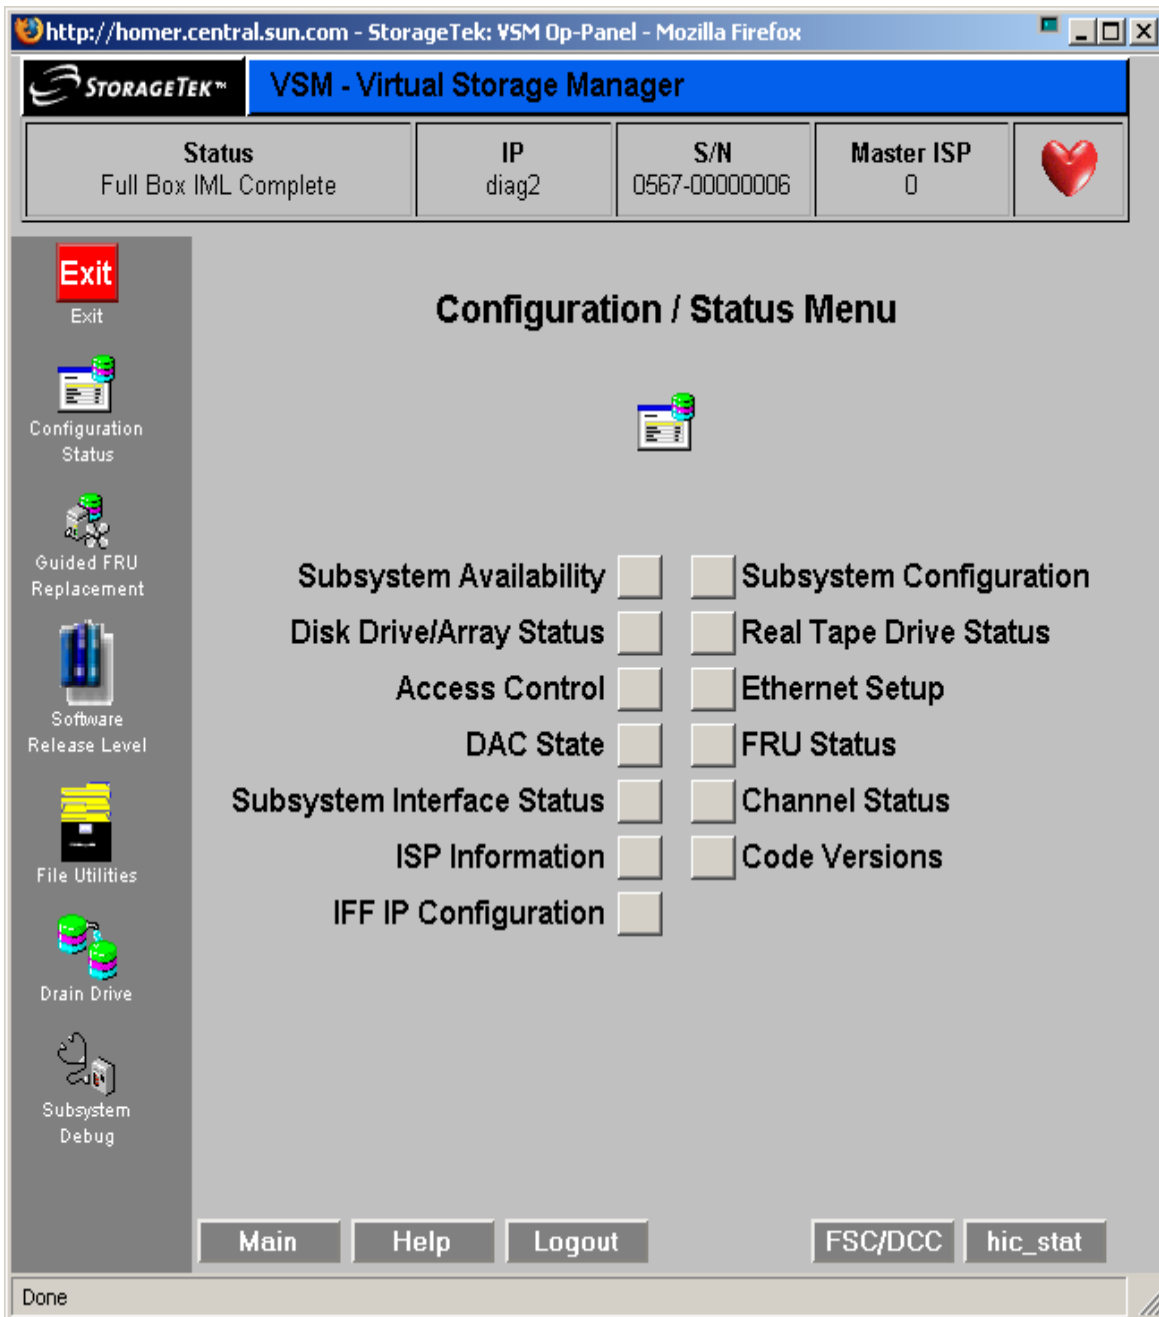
http://homer.central.sun.com - StorageTek: VSM Op-Panel - Mozilla Firefox

STORAGETEK™ VSM - Virtual Storage Manager

| Status | IP | S/N | Master ISP |
|---|---|---|---|
| Full Box IML Complete | diag2 | 0567-00000006 | 0 |

Exit
Exit

Configuration Status

Guided FRU Replacement

Software Release Level

File Utilities

Drain Drive

Subsystem Debug

Configuration / Status Menu

Subsystem Availability
Disk Drive/Array Status
Access Control
DAC State
Subsystem Interface Status
ISP Information
IFF IP Configuration

Subsystem Configuration
Real Tape Drive Status
Ethernet Setup
FRU Status
Channel Status
Code Versions

Main Help Logout FSC/DCC hic_stat

Done